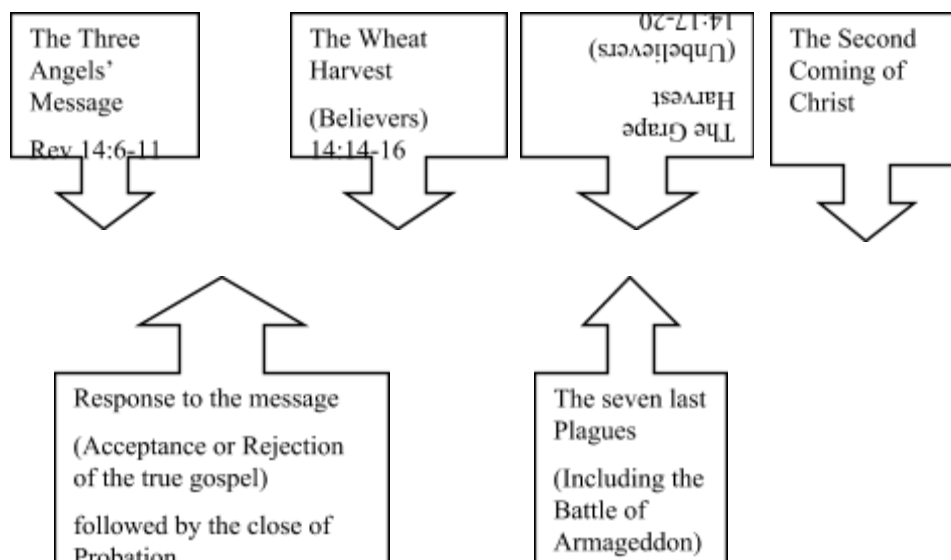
The Three Angels' Message

Rev 14:6-11

The Wheat Harvest

(Believers) 14:14-16

The Grape Harvest

(Unbelievers) 14:17-20

The Second Coming of Christ

Response to the message

(Acceptance or Rejection of the true gospel)

followed by the close of Probation

The seven last Plagues

(Including the Battle of Armageddon)